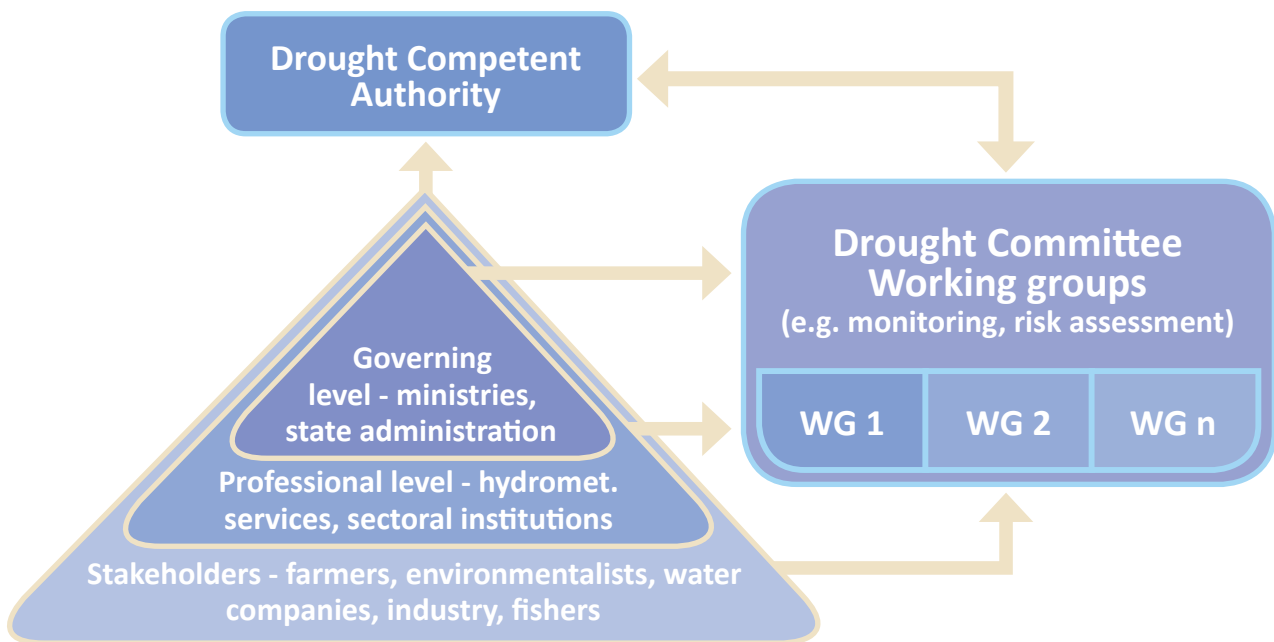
Drought Competent Authority

Drought Committee Working groups
(e.g. monitoring, risk assessment)

| WG 1 | WG 2 | WG n |
|---|---|---|

Governing level - ministries, state administration

Professional level - hydromet. services, sectoral institutions

Stakeholders - farmers, environmentalists, water companies, industry, fishers